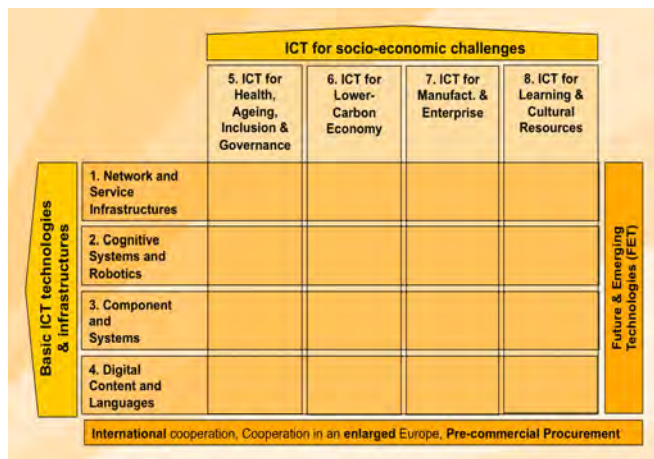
ICT for socio-economic challenges

| | 5. ICT for Health, Ageing, Inclusion & Governance | 6. ICT for Lower-Carbon Economy | 7. ICT for Manufact. & Enterprise | 8. ICT for Learning & Cultural Resources |
|---|---|---|---|---|
| 1. Network and Service Infrastructures | | | | |
| 2. Cognitive Systems and Robotics | | | | |
| 3. Component and Systems | | | | |
| 4. Digital Content and Languages | | | | |

Basic ICT technologies & infrastructures

Future & Emerging Technologies (FET)

International cooperation, Cooperation in an enlarged Europe, Pre-commercial Procurement